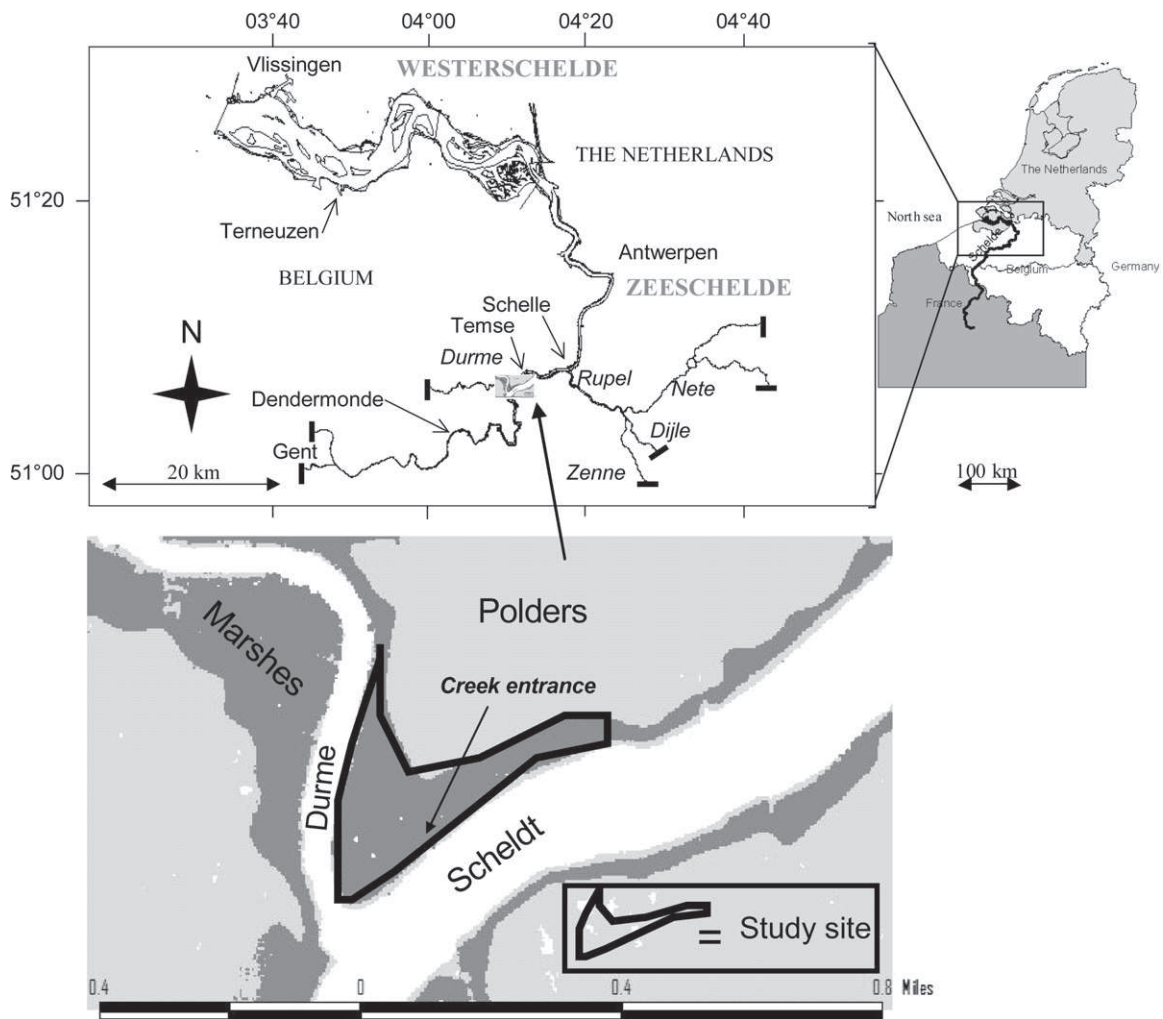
03°40
04°00
04°20
04°40
51°20
51°00
Vlissingen
WESTERSCHELDE
THE NETHERLANDS
Terneuzen
BELGIUM
Antwerpen
ZEESCHELDE
Schelle
Temse
Durme
Rupel
Nete
Dijle
Zenne
Dendermonde
Gent
N
20 km
North sea
The Netherlands
Schelde
Belgium
Germany
France
100 km
Polders
Marshes
Creek entrance
Durme
Scheldt
= Study site
0.4
0
0.4
0.8 Miles